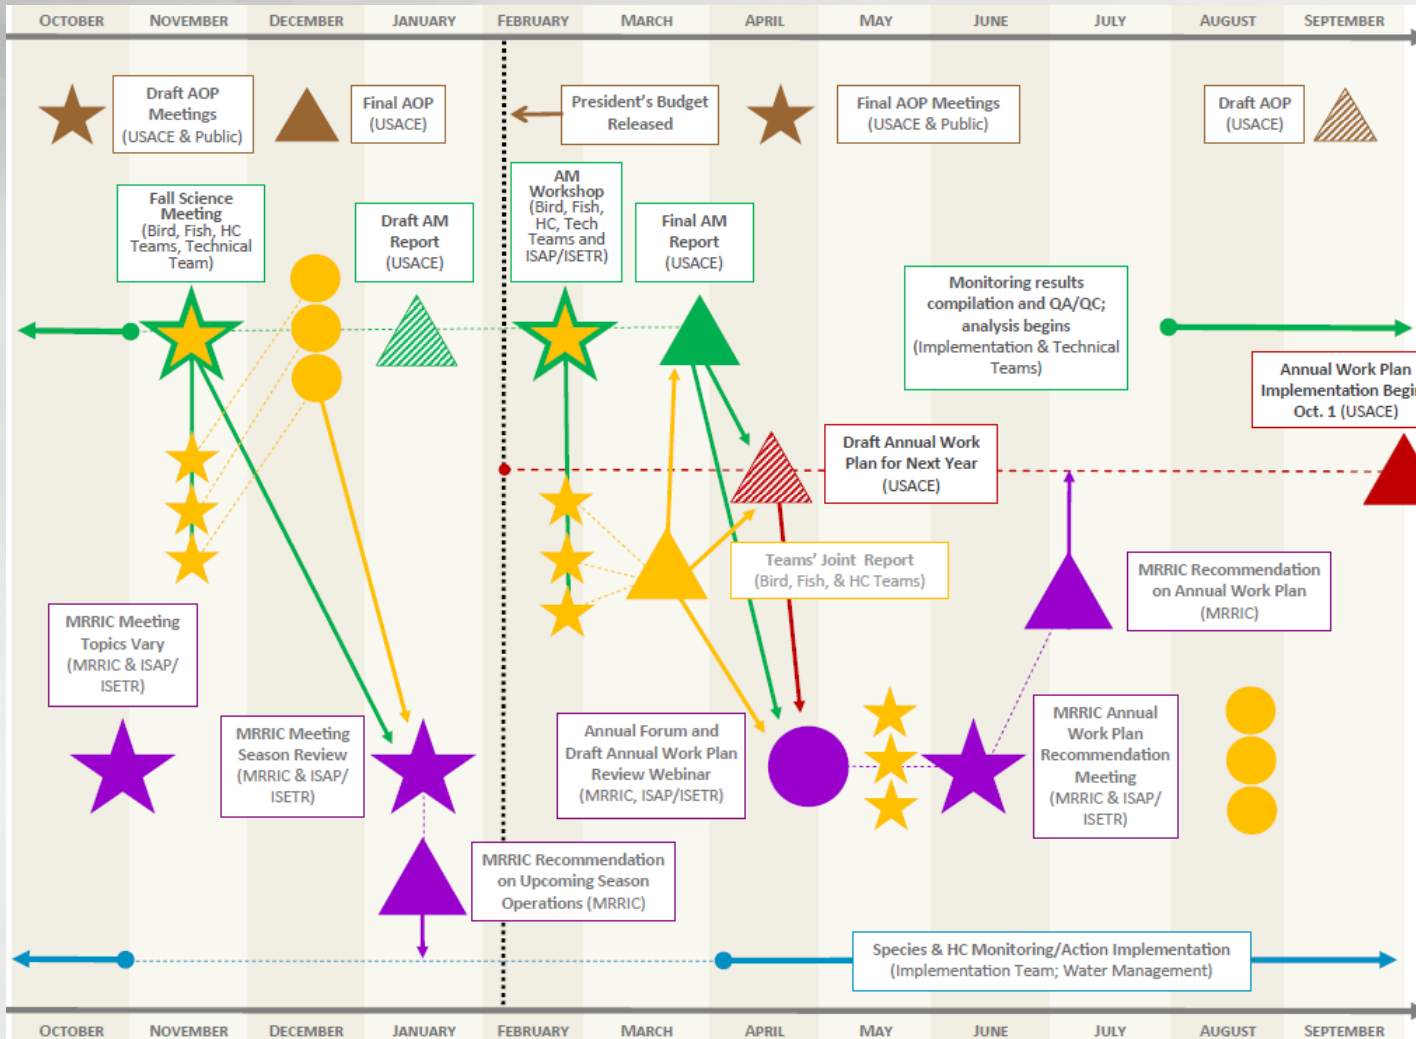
OCTOBER NOVEMBER DECEMBER JANUARY FEBRUARY MARCH APRIL MAY JUNE JULY AUGUST SEPTEMBER

Draft AOP Meetings (USACE & Public)

Final AOP (USACE)

President's Budget Released

Final AOP Meetings (USACE & Public)

Draft AOP (USACE)

Fall Science Meeting (Bird, Fish, HC Teams, Technical Team)

Draft AM Report (USACE)

AM Workshop (Bird, Fish, HC, Tech Teams and ISAP/ISETR)

Final AM Report (USACE)

Monitoring results compilation and QA/QC; analysis begins (Implementation & Technical Teams)

Annual Work Plan Implementation Begi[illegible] Oct. 1 (USACE)

Draft Annual Work Plan for Next Year (USACE)

Teams' Joint Report (Bird, Fish, & HC Teams)

MRRIC Recommendation on Annual Work Plan (MRRIC)

MRRIC Meeting Topics Vary (MRRIC & ISAP/ ISETR)

MRRIC Meeting Season Review (MRRIC & ISAP/ ISETR)

Annual Forum and Draft Annual Work Plan Review Webinar (MRRIC, ISAP/ISETR)

MRRIC Annual Work Plan Recommendation Meeting (MRRIC & ISAP/ ISETR)

MRRIC Recommendation on Upcoming Season Operations (MRRIC)

Species & HC Monitoring/Action Implementation (Implementation Team; Water Management)

OCTOBER NOVEMBER DECEMBER JANUARY FEBRUARY MARCH APRIL MAY JUNE JULY AUGUST SEPTEMBER